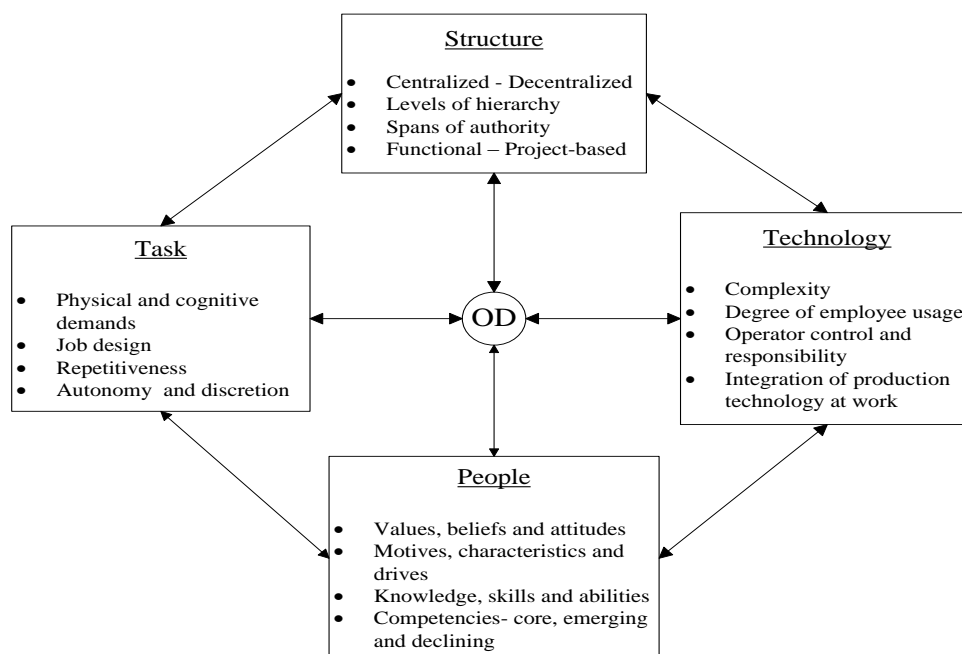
Structure

- Centralized - Decentralized
- Levels of hierarchy
- Spans of authority
- Functional – Project-based

Task

- Physical and cognitive demands
- Job design
- Repetitiveness
- Autonomy and discretion

OD

Technology

- Complexity
- Degree of employee usage
- Operator control and responsibility
- Integration of production technology at work

People

- Values, beliefs and attitudes
- Motives, characteristics and drives
- Knowledge, skills and abilities
- Competencies- core, emerging and declining